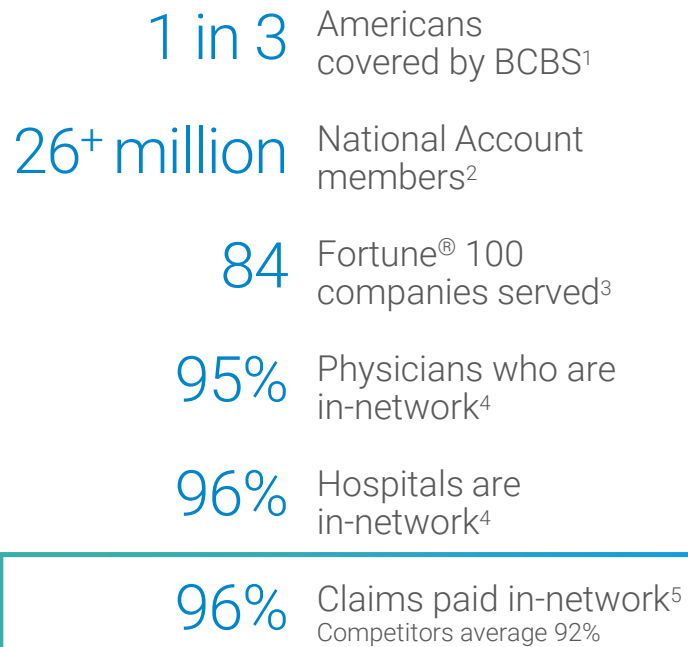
1 in 3 Americans covered by BCBS$^1$

26$^+$ million National Account members$^2$

84 Fortune® 100 companies served$^3$

95% Physicians who are in-network$^4$

96% Hospitals are in-network$^4$

96% Claims paid in-network$^5$
Competitors average 92%